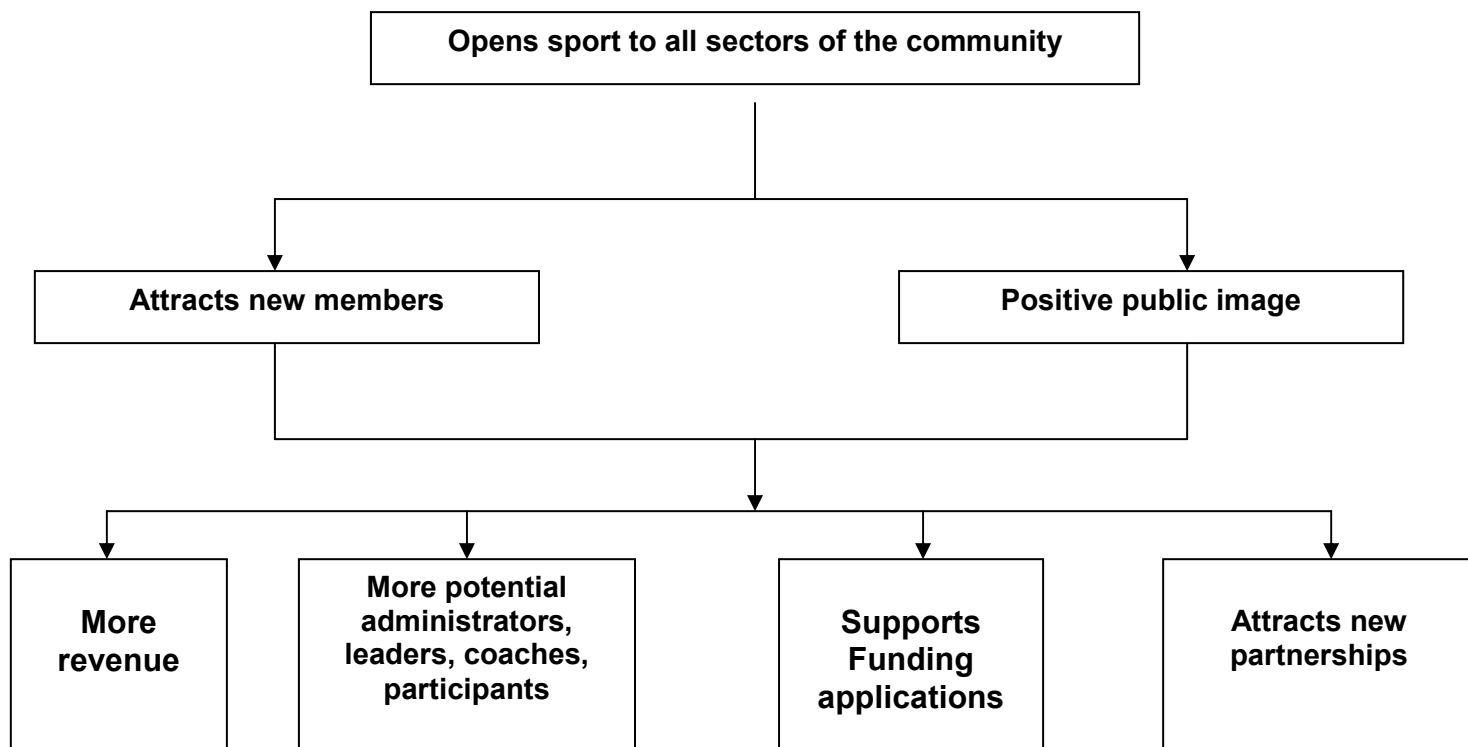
Opens sport to all sectors of the community

Attracts new members

Positive public image

More revenue

More potential administrators, leaders, coaches, participants

Supports Funding applications

Attracts new partnerships